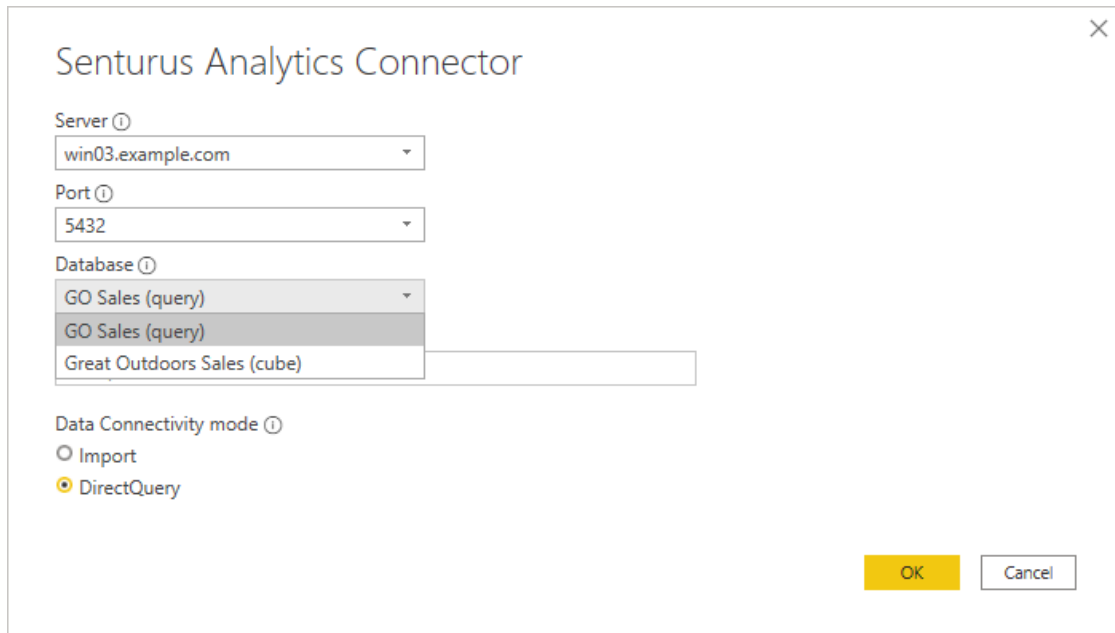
Senturus Analytics Connector

Server ⓘ

win03.example.com

Port ⓘ

5432

Database ⓘ

GO Sales (query)

GO Sales (query)

Great Outdoors Sales (cube)

Data Connectivity mode ⓘ

Import

DirectQuery

OK

Cancel